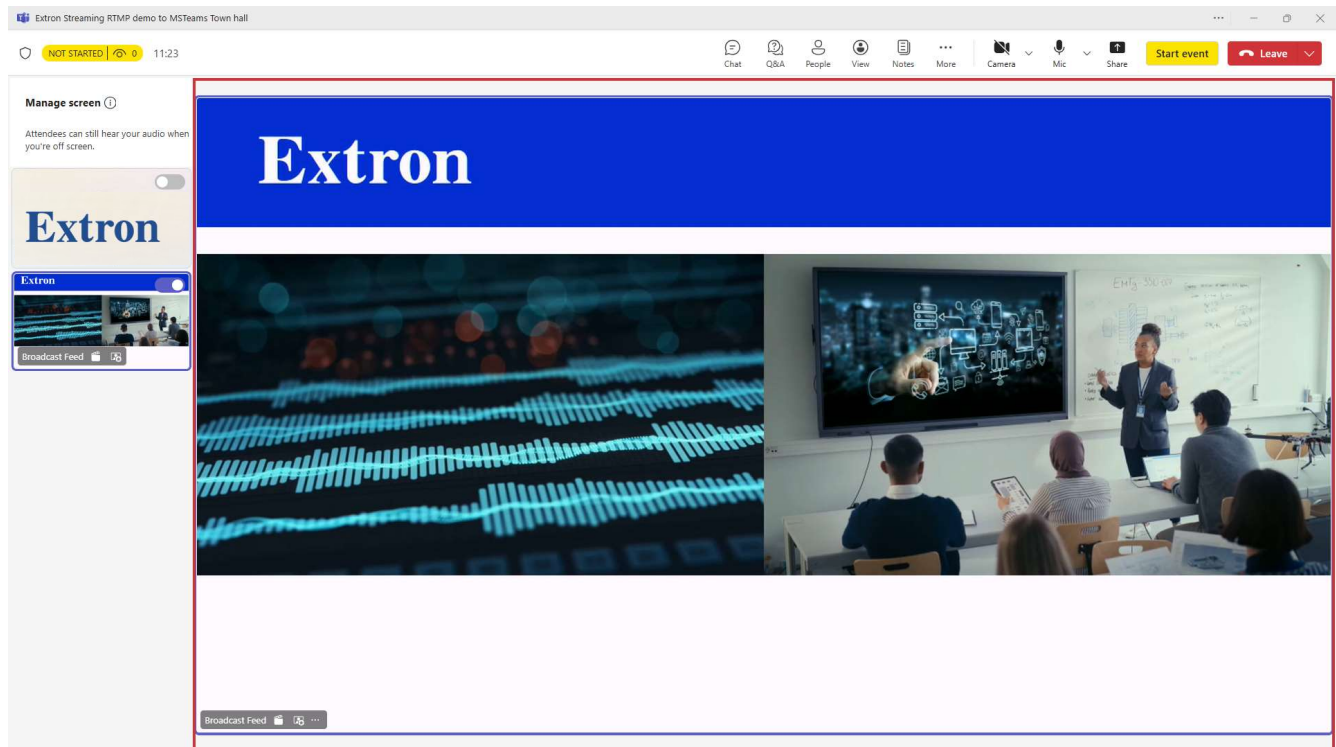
Extron Streaming RTMP demo to MSTeams Town hall

NOT STARTED | 0 11:23

Chat Q&A People View Notes More Camera Mic Share Start event Leave

Manage screen

Attendees can still hear your audio when you're off screen.

Extron

Extron

Broadcast Feed

Extron

Broadcast Feed